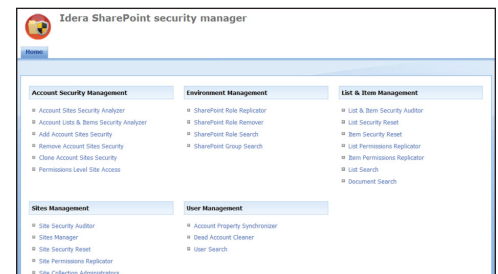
Idera SharePoint security manager

Home

Account Security Management

Account Sites Security Analyzer
Account Lists & Items Security Analyzer
Add Account Sites Security
Remove Account Sites Security
Clone Account Sites Security
Permissions Level Site Access

Environment Management

SharePoint Role Replicator
SharePoint Role Remover
SharePoint Role Search
SharePoint Group Search

List & Item Management

List & Item Security Auditor
List Security Reset
Item Security Reset
List Permissions Replicator
Item Permissions Replicator
List Search
Document Search

Sites Management

Site Security Auditor
Sites Manager
Site Security Reset
Site Permissions Replicator
Site Collection Administrators

User Management

Account Property Synchronizer
Dead Account Cleaner
User Search